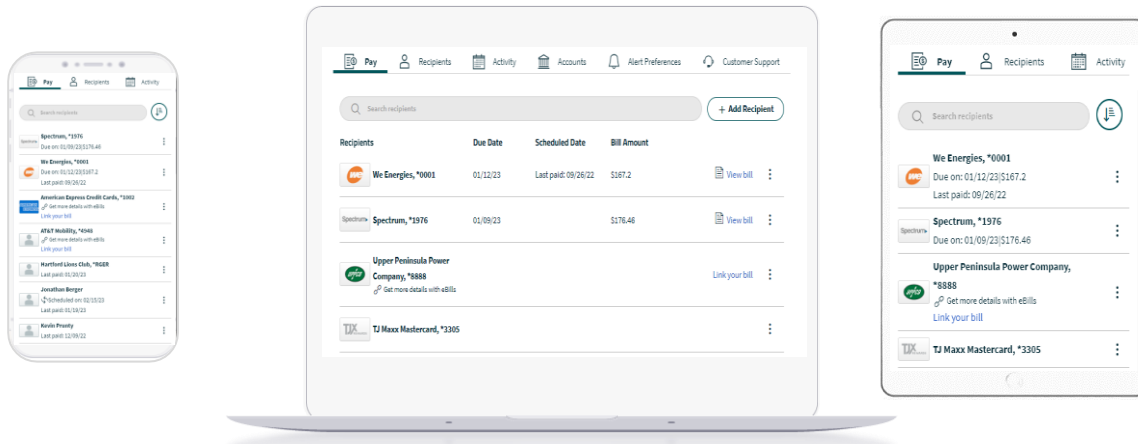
Pay Recipients Activity

Search recipients

Spectrum, *1976
Due on: 01/09/23|$176.46

We Energies, *0001
Due on: 01/12/23|$167.2
Last paid: 09/26/22

American Express Credit Cards, *1002
Get more details with eBills
Link your bill

AT&T Mobility, *4540
Get more details with eBills
Link your bill

Hartford Lions Club, *RGER
Last paid: 01/20/23

Jonathan Berger
Scheduled on: 02/15/23
Last paid: 01/10/23

Kevin Prunty
Last paid: 12/09/22

Pay Recipients Activity Accounts Alert Preferences Customer Support

Search recipients

+ Add Recipient

| Recipients | Due Date | Scheduled Date | Bill Amount | | |
|---|---|---|---|---|---|
| We Energies, *0001 | 01/12/23 | Last paid: 09/26/22 | $167.2 | View bill | ⋮ |
| Spectrum, *1976 | 01/09/23 | | $176.46 | View bill | ⋮ |
| Upper Peninsula Power Company, *8888 Get more details with eBills | | | | Link your bill | ⋮ |
| TJ Maxx Mastercard, *3305 | | | | | ⋮ |

Pay Recipients Activity

Search recipients

We Energies, *0001
Due on: 01/12/23|$167.2
Last paid: 09/26/22

Spectrum, *1976
Due on: 01/09/23|$176.46

Upper Peninsula Power Company, *8888
Get more details with eBills
Link your bill

TJ Maxx Mastercard, *3305